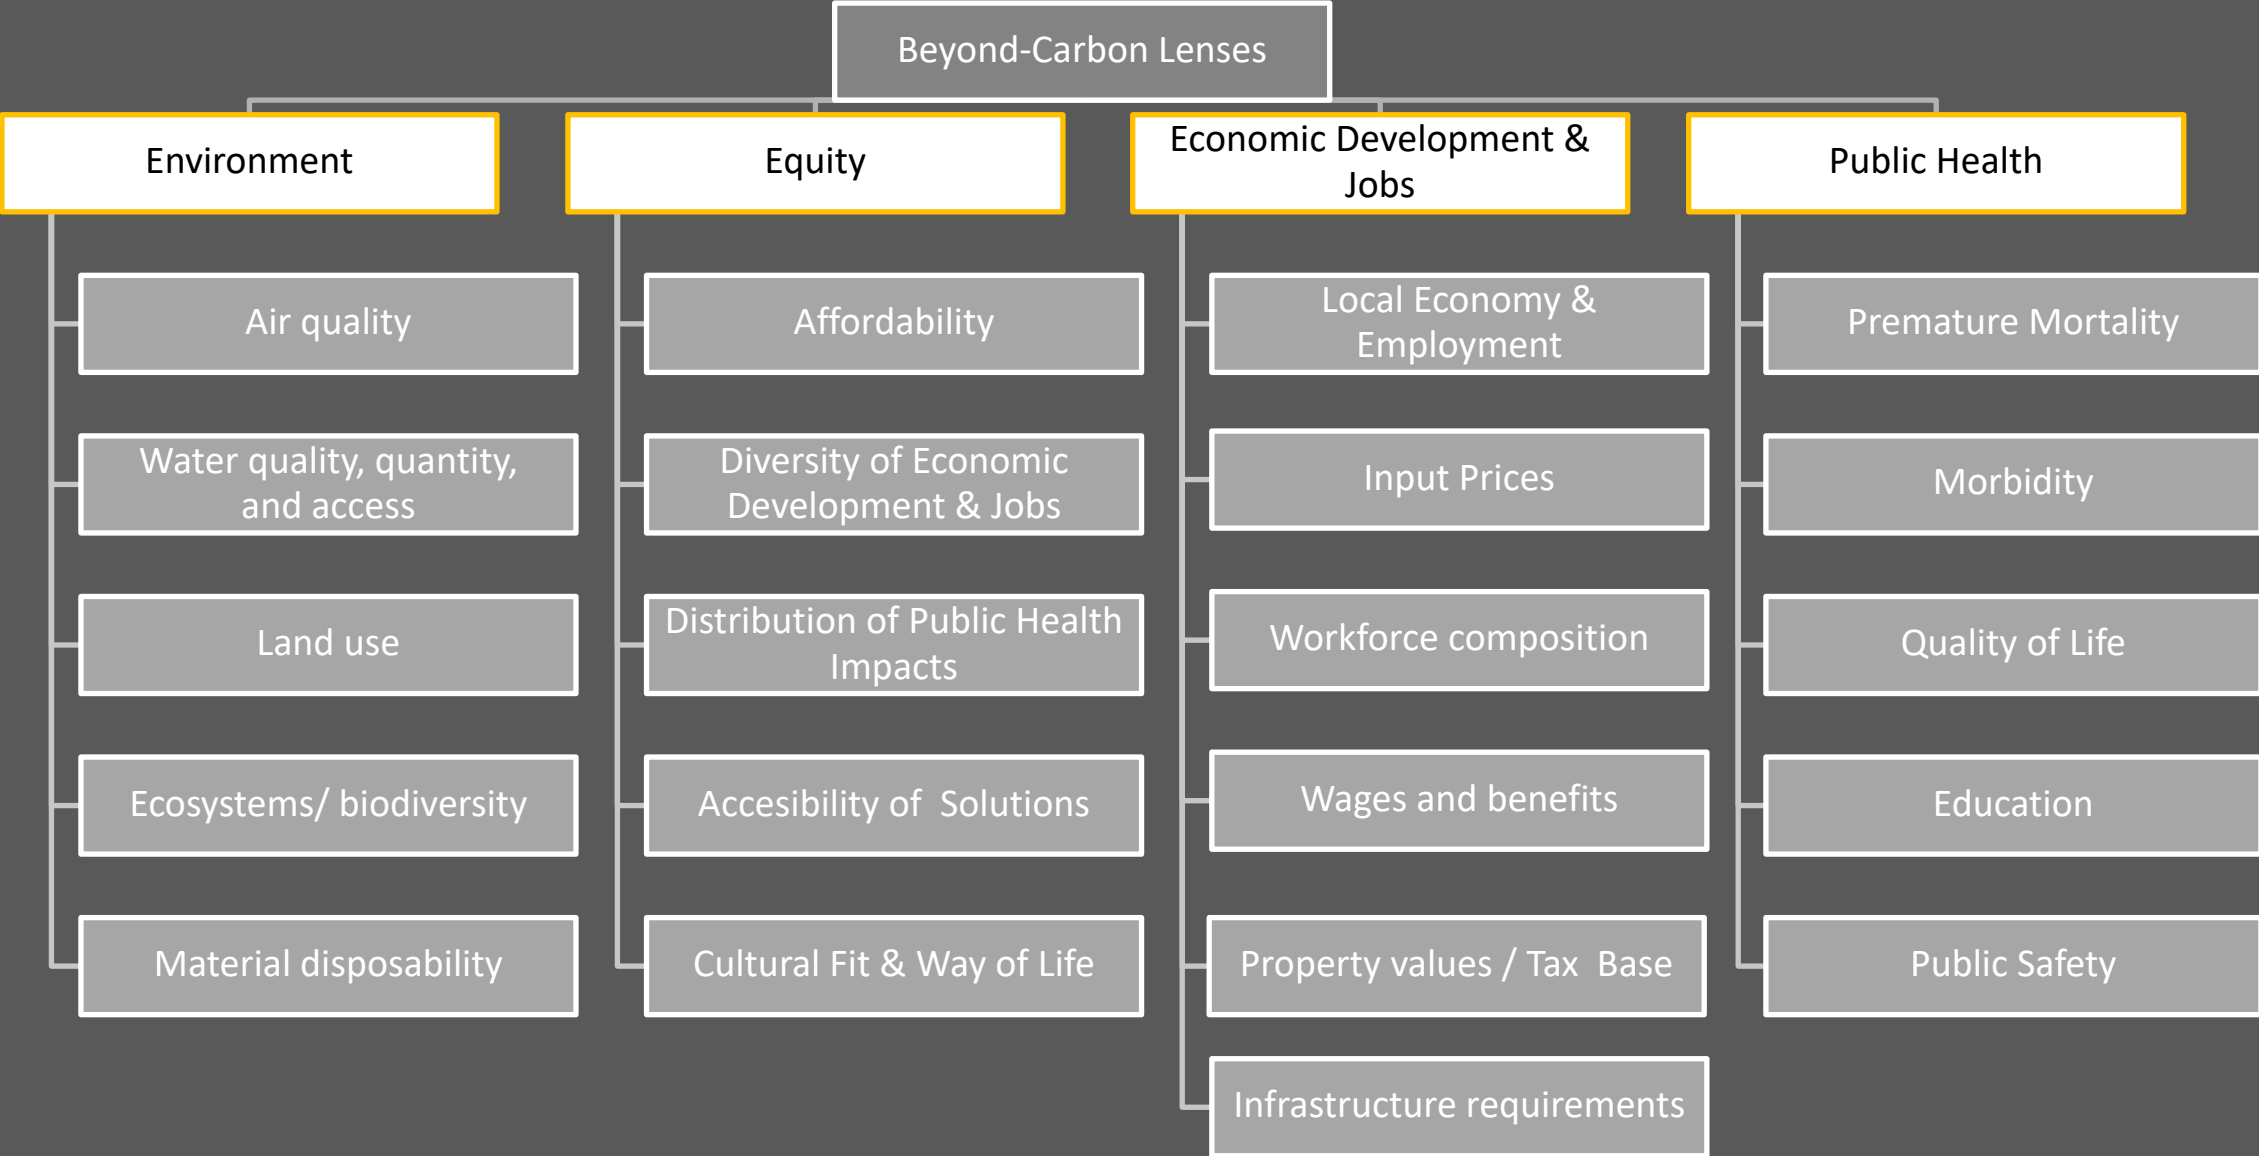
Beyond-Carbon Lenses

Environment

Air quality

Water quality, quantity, and access

Land use

Ecosystems/ biodiversity

Material disposability

Equity

Affordability

Diversity of Economic Development & Jobs

Distribution of Public Health Impacts

Accesibility of Solutions

Cultural Fit & Way of Life

Economic Development & Jobs

Local Economy & Employment

Input Prices

Workforce composition

Wages and benefits

Property values / Tax Base

Infrastructure requirements

Public Health

Premature Mortality

Morbidity

Quality of Life

Education

Public Safety